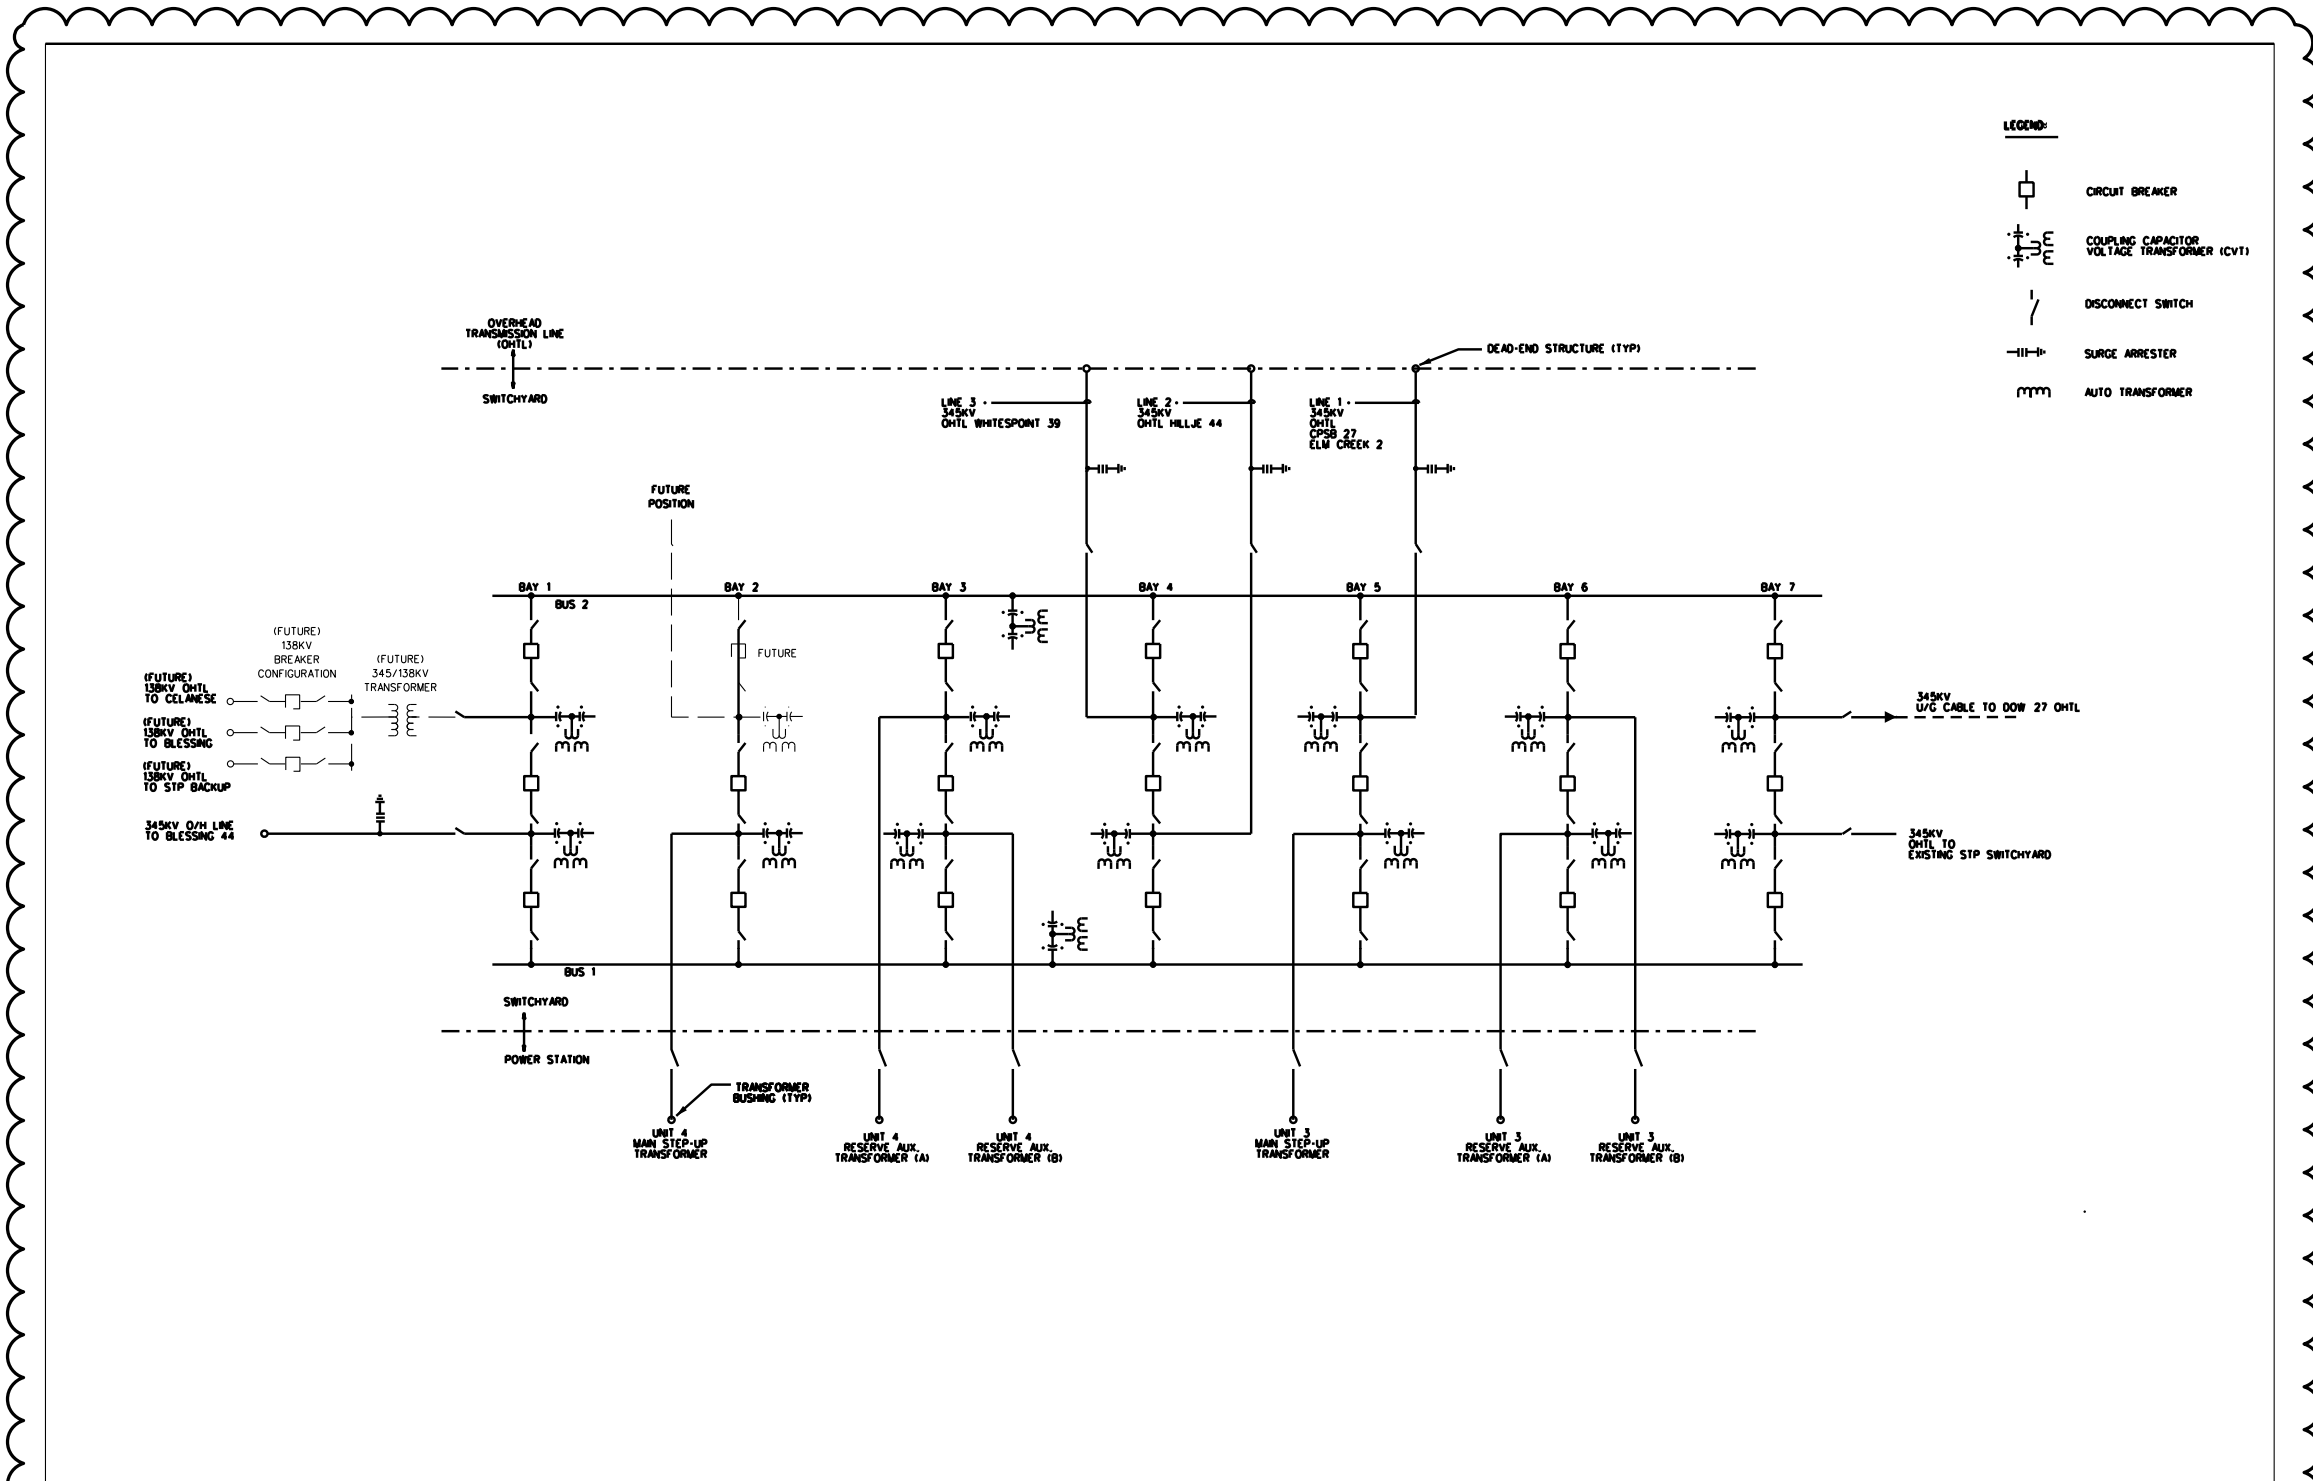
LEGEND:

CIRCUIT BREAKER

COUPLING CAPACITOR VOLTAGE TRANSFORMER (CVT)

DISCONNECT SWITCH

SURGE ARRESTER

AUTO TRANSFORMER

OVERHEAD TRANSMISSION LINE (OHTL)

SWITCHYARD

DEAD-END STRUCTURE (TYP)

LINE 3 345KV OHTL WHITESPOINT 39

LINE 2 345KV OHTL HILLJE 44

LINE 1 345KV OHTL CPSB 27 ELM CREEK 2

FUTURE POSITION

BAY 1

BUS 2

BAY 2

BAY 3

BAY 4

BAY 5

BAY 6

BAY 7

(FUTURE) 138KV BREAKER CONFIGURATION

(FUTURE) 345/138KV TRANSFORMER

(FUTURE) 138KV OHTL TO CELANESE

(FUTURE) 138KV OHTL TO BLESSING

(FUTURE) 138KV OHTL TO STP BACKUP

FUTURE

345KV U/G CABLE TO DOW 27 OHTL

345KV O/H LINE TO BLESSING 44

345KV OHTL TO EXISTING STP SWITCHYARD

BUS 1

SWITCHYARD

POWER STATION

TRANSFORMER BUSHING (TYP)

UNIT 4 MAIN STEP-UP TRANSFORMER

UNIT 4 RESERVE AUX. TRANSFORMER (A)

UNIT 4 RESERVE AUX. TRANSFORMER (B)

UNIT 3 MAIN STEP-UP TRANSFORMER

UNIT 3 RESERVE AUX. TRANSFORMER (A)

UNIT 3 RESERVE AUX. TRANSFORMER (B)